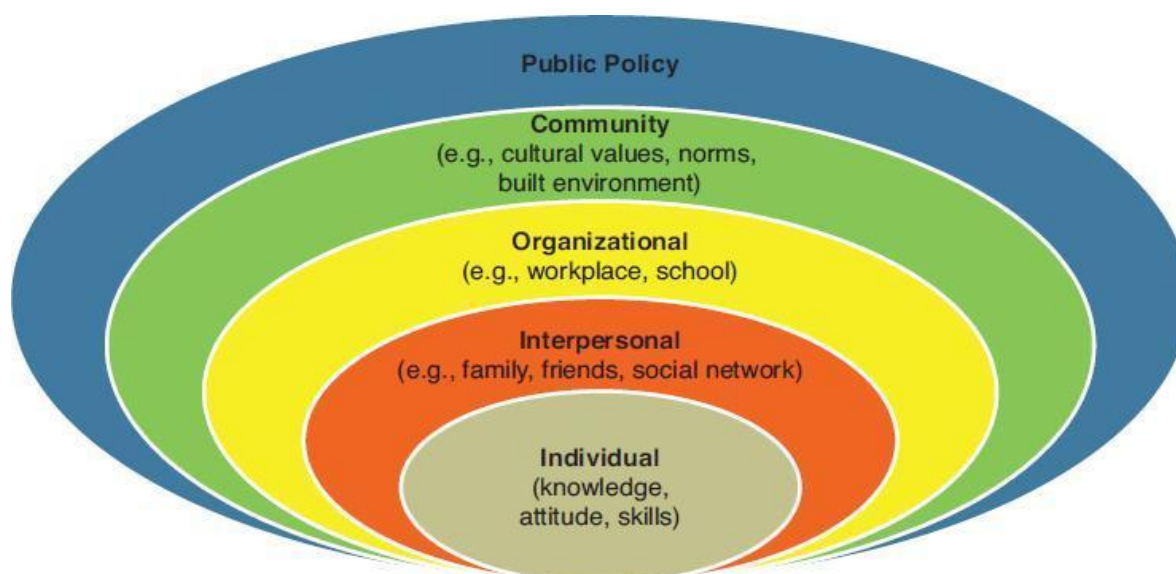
Public Policy

Community
(e.g., cultural values, norms, built environment)

Organizational
(e.g., workplace, school)

Interpersonal
(e.g., family, friends, social network)

Individual
(knowledge, attitude, skills)